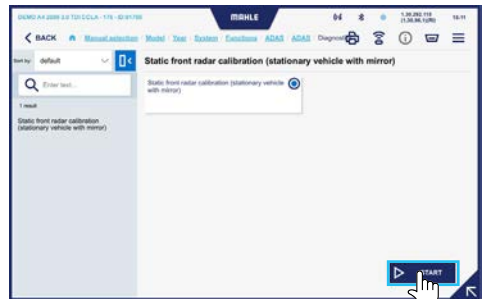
DEMO A4 2009 3.0 TDI DCLA - 176 - ID 91790

MAHLE

1.30.202.110
(1.30.96.1@R)

18:11

< BACK

Manual selection · Model · Year · System · Functions · ADAS · ADAS · Diagnosis

Sort by: default

Enter text...

1 result

Static front radar calibration (stationary vehicle with mirror)

Static front radar calibration (stationary vehicle with mirror)

Static front radar calibration (stationary vehicle with mirror)

START